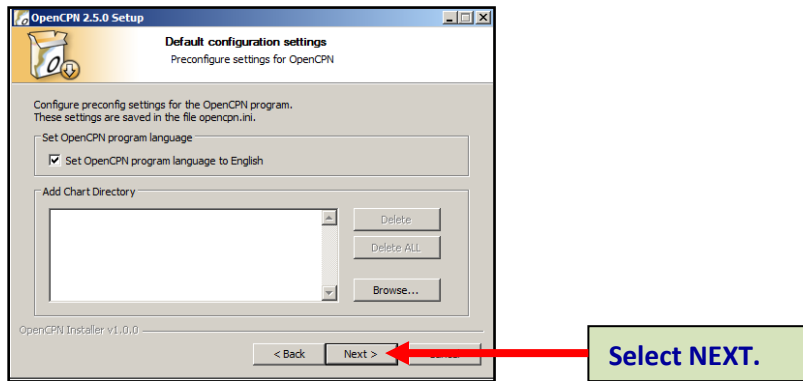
OpenCPN 2.5.0 Setup

Default configuration settings
Preconfigure settings for OpenCPN

Configure preconfig settings for the OpenCPN program.
These settings are saved in the file opencpn.ini.

Set OpenCPN program language

Set OpenCPN program language to English

Add Chart Directory

Delete

Delete ALL

Browse...

OpenCPN Installer v1.0.0

< Back

Next >

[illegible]

Select NEXT.